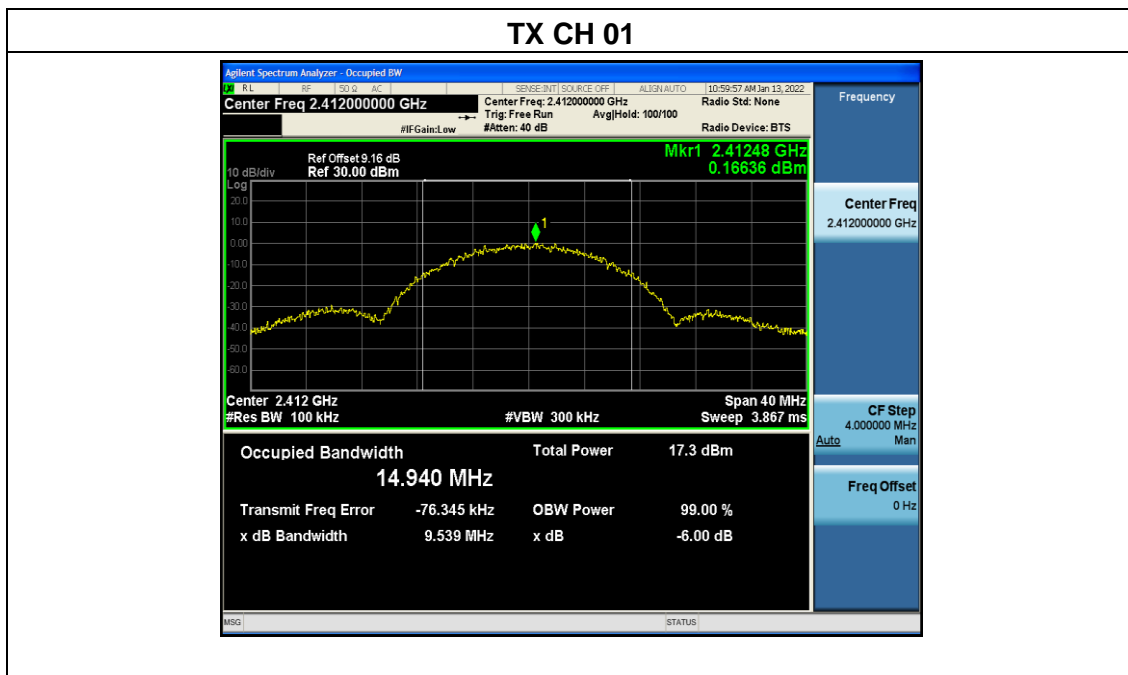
TX CH 01

Agilent Spectrum Analyzer - Occupied BW

RL RF 50 Ω AC SENSE:INT SOURCE OFF ALIGN AUTO 10:59:57 AM Jan 13, 2022

Center Freq 2.412000000 GHz

Center Freq: 2.412000000 GHz
Trig: Free Run Avg|Hold: 100/100
#Atten: 40 dB

#IFGain:Low

Radio Std: None

Radio Device: BTS

Frequency

Ref Offset 9.16 dB
10 dB/div Ref 30.00 dBm
Log

Mkr1 2.41248 GHz
0.16636 dBm

20.0
10.0
0.00
-10.0
-20.0
-30.0
-40.0
-50.0
-60.0

1

Center 2.412 GHz
#Res BW 100 kHz
#VBW 300 kHz
Span 40 MHz
Sweep 3.867 ms

Center Freq
2.412000000 GHz

Occupied Bandwidth
14.940 MHz

Total Power 17.3 dBm

Transmit Freq Error -76.345 kHz
OBW Power 99.00 %

x dB Bandwidth 9.539 MHz
x dB -6.00 dB

CF Step
4.000000 MHz
Auto Man

Freq Offset
0 Hz

MSG

STATUS